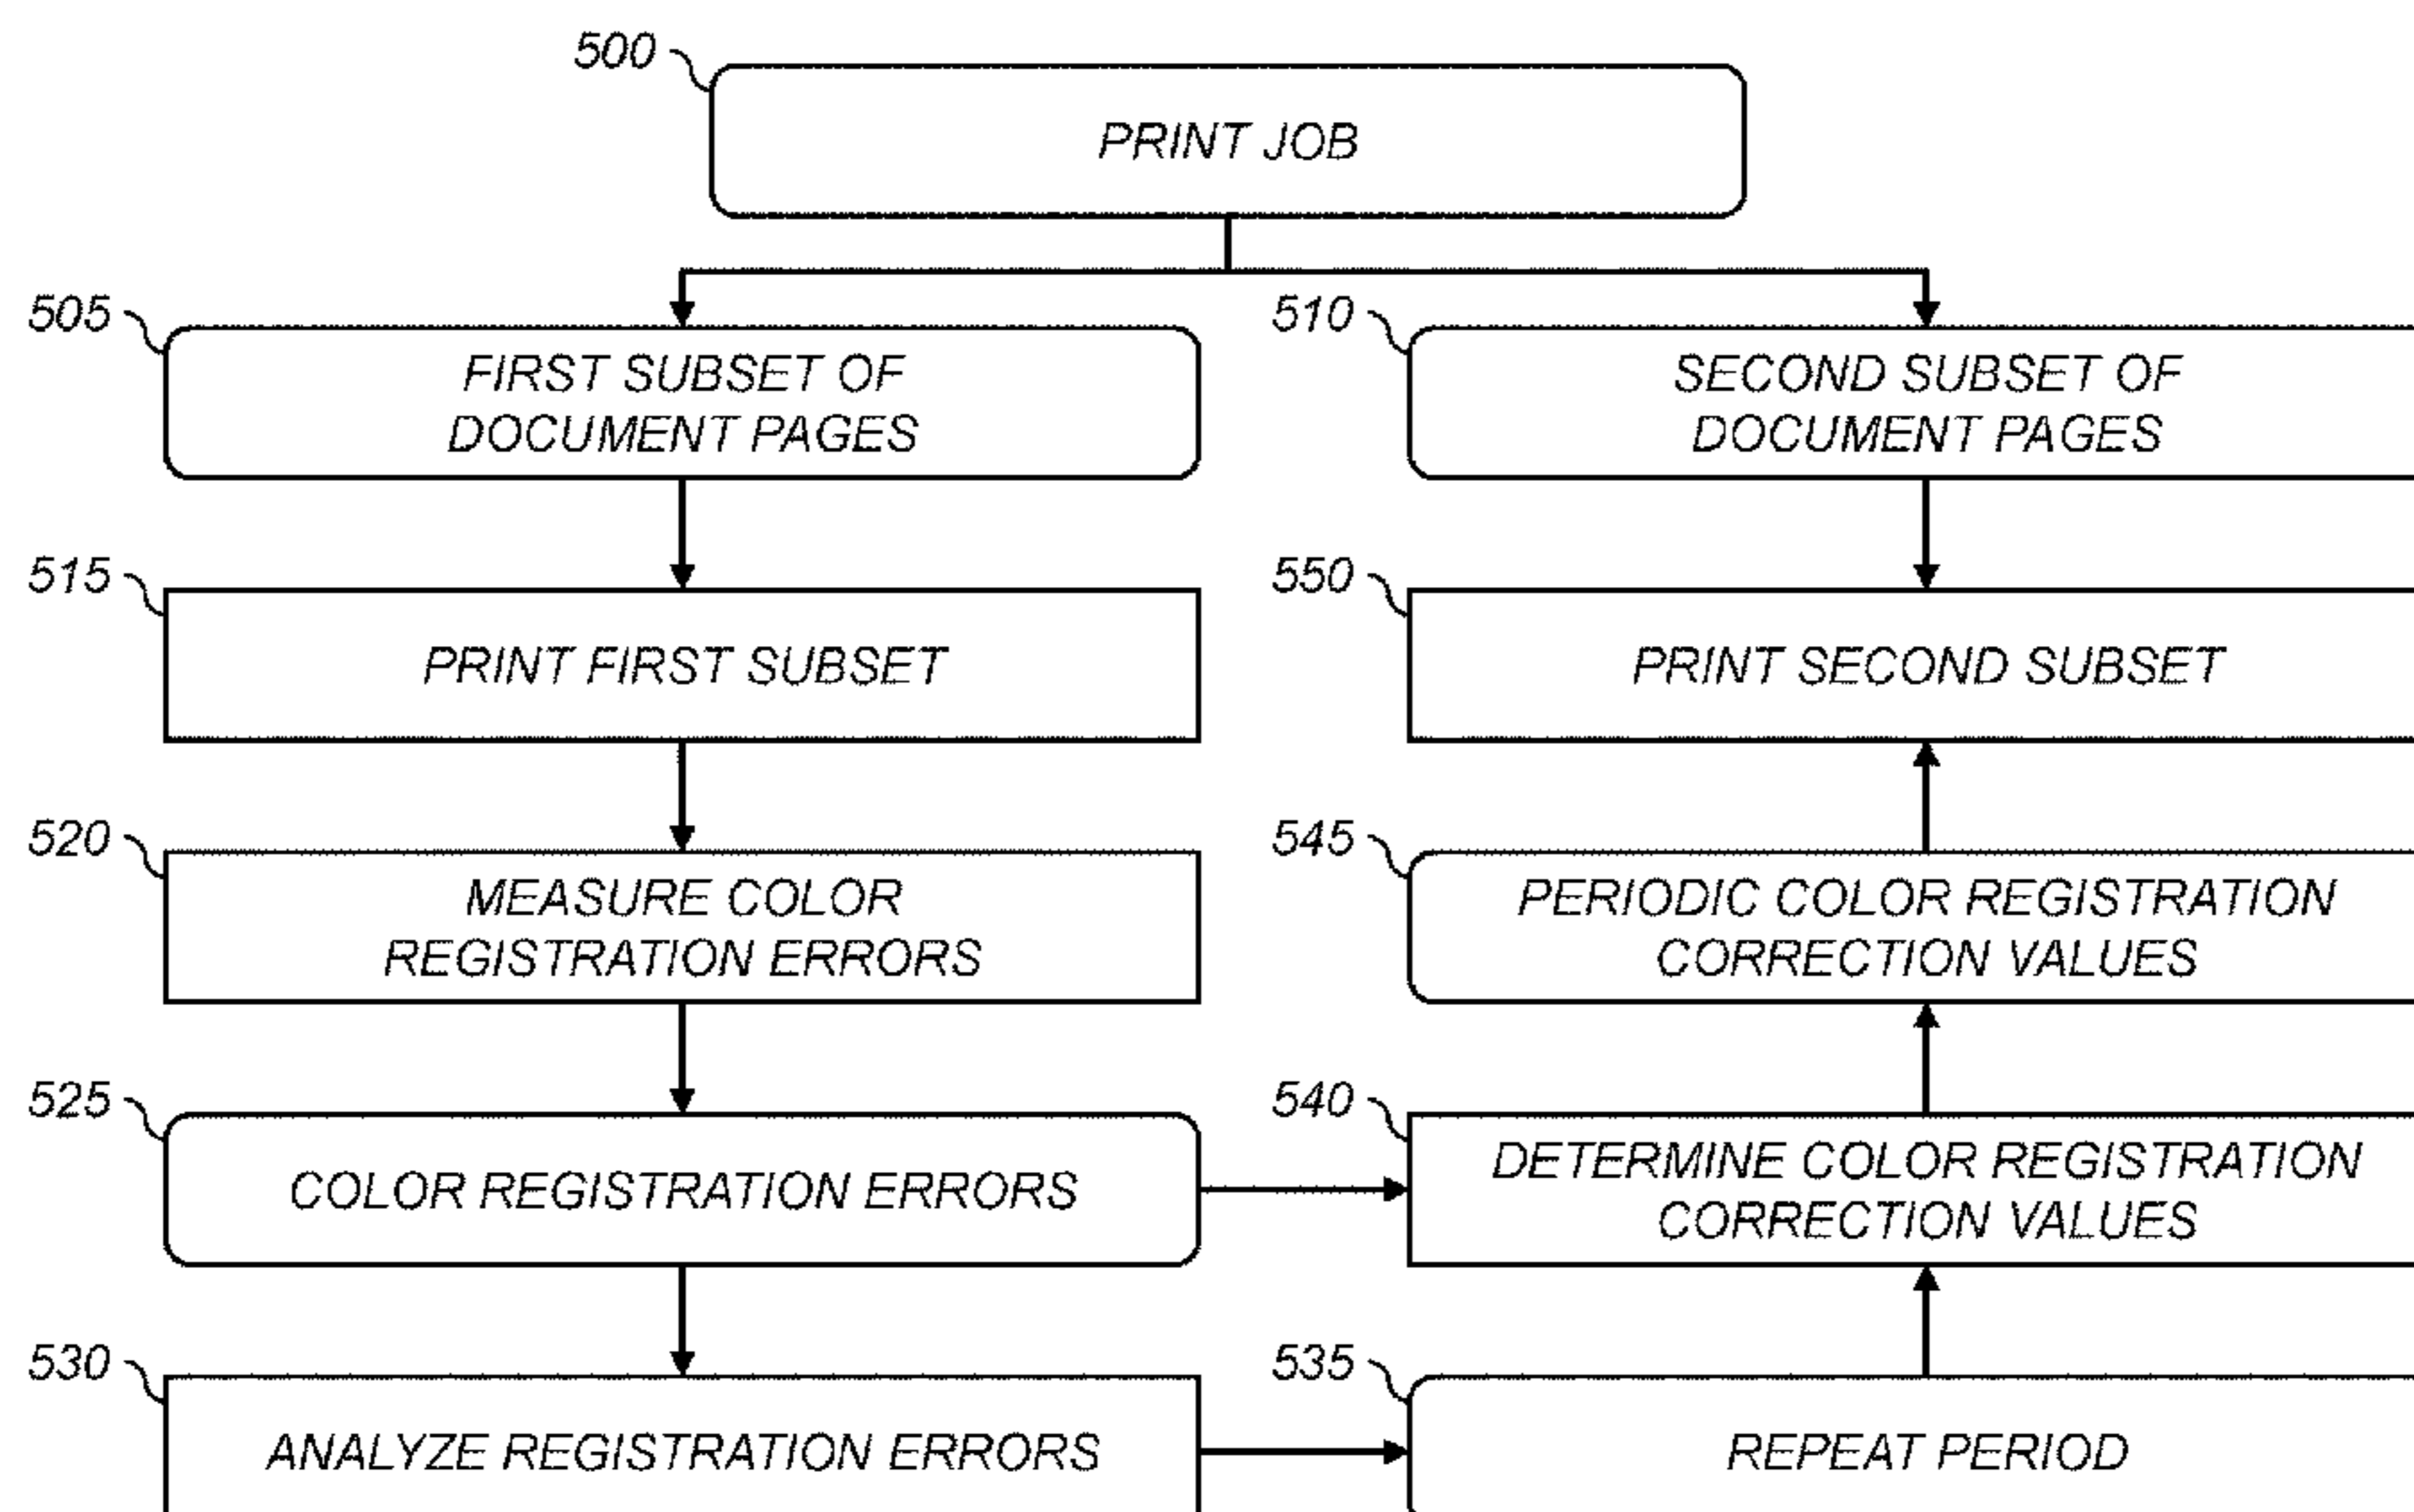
500
PRINT JOB

505
FIRST SUBSET OF DOCUMENT PAGES

510
SECOND SUBSET OF DOCUMENT PAGES

515
PRINT FIRST SUBSET

550
PRINT SECOND SUBSET

520
MEASURE COLOR REGISTRATION ERRORS

545
PERIODIC COLOR REGISTRATION CORRECTION VALUES

525
COLOR REGISTRATION ERRORS

540
DETERMINE COLOR REGISTRATION CORRECTION VALUES

530
ANALYZE REGISTRATION ERRORS

535
REPEAT PERIOD